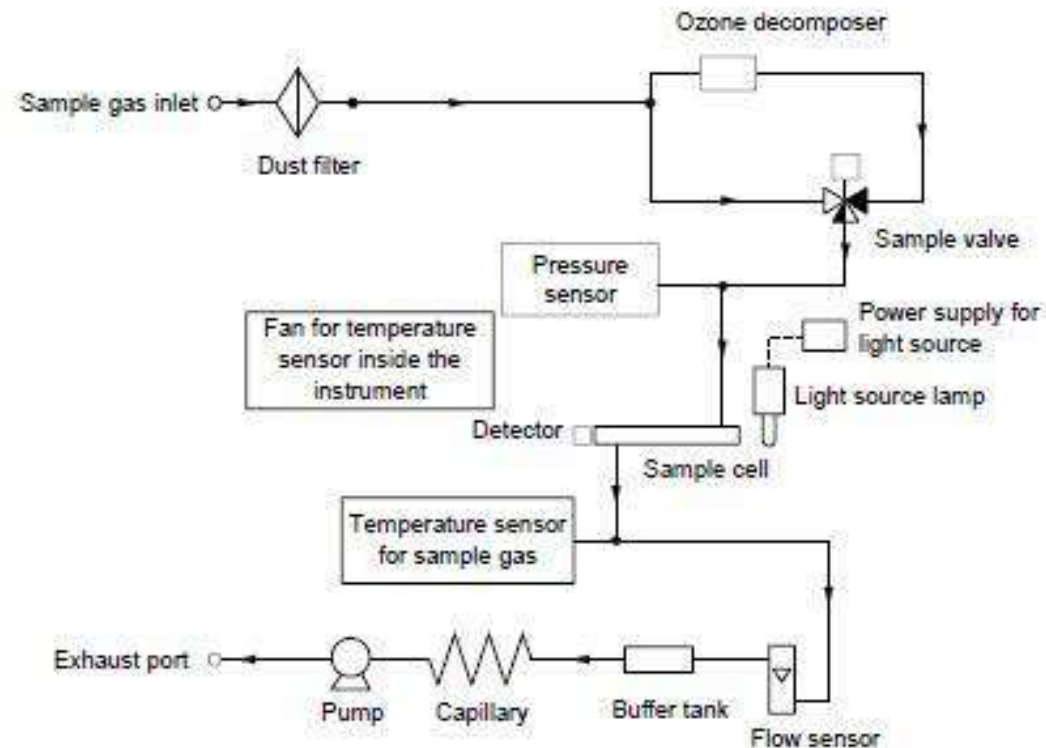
Ozone decomposer

Sample gas inlet

Dust filter

Sample valve

Pressure sensor

Fan for temperature sensor inside the instrument

Power supply for light source

Light source lamp

Detector

Sample cell

Temperature sensor for sample gas

Exhaust port

Pump

Capillary

Buffer tank

Flow sensor